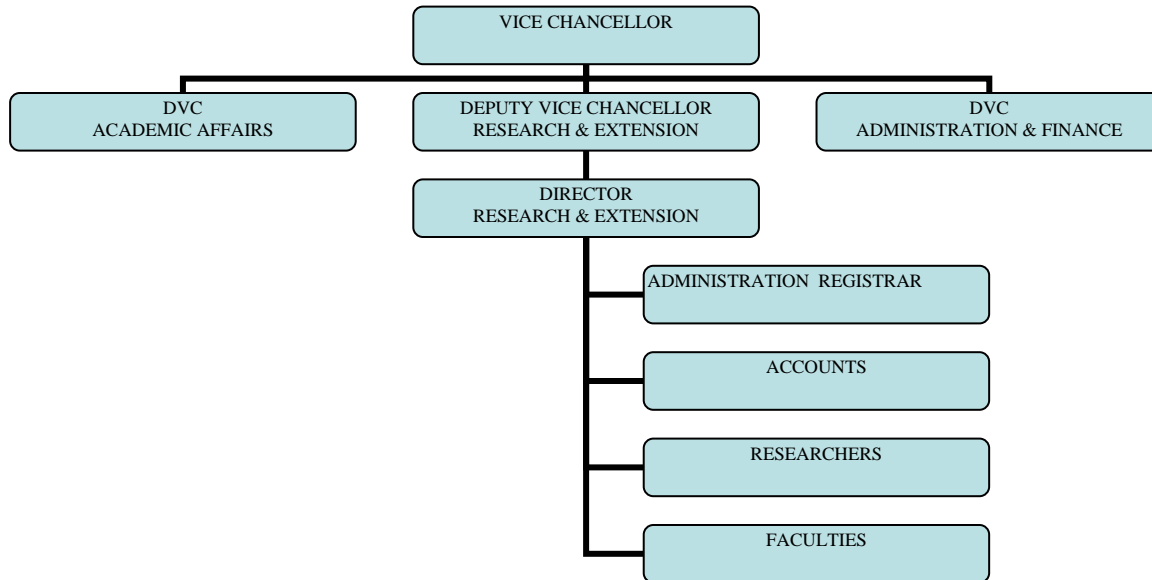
VICE CHANCELLOR

DVC
ACADEMIC AFFAIRS

DEPUTY VICE CHANCELLOR
RESEARCH & EXTENSION

DVC
ADMINISTRATION & FINANCE

DIRECTOR
RESEARCH & EXTENSION

ADMINISTRATION REGISTRAR

ACCOUNTS

RESEARCHERS

FACULTIES